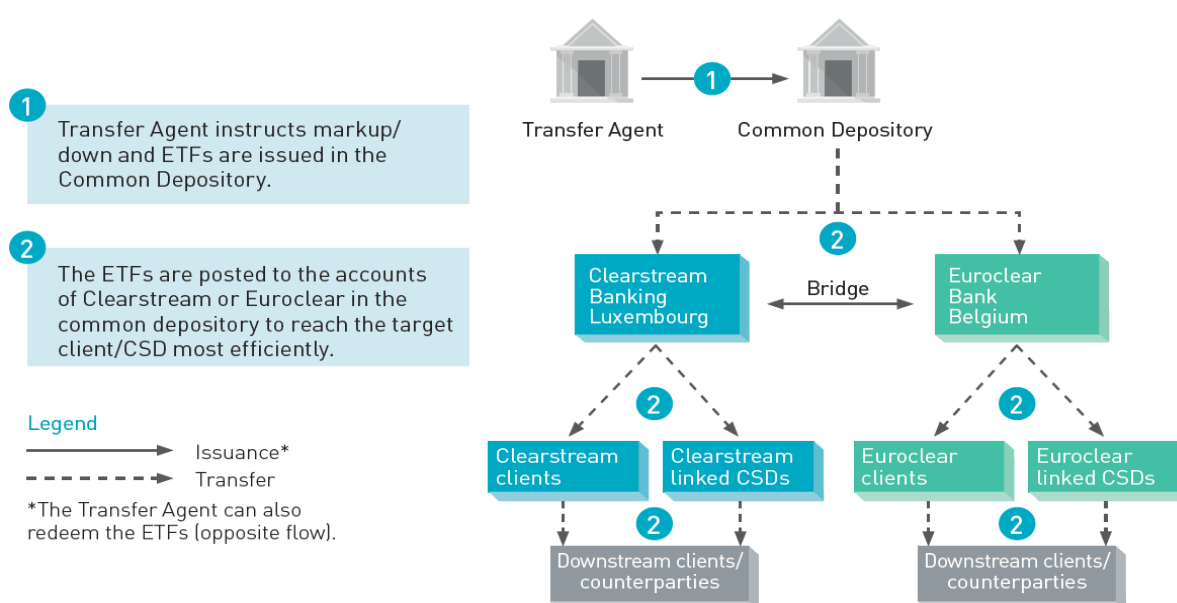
1

Transfer Agent instructs markup/down and ETFs are issued in the Common Depository.

2

The ETFs are posted to the accounts of Clearstream or Euroclear in the common depository to reach the target client/CSD most efficiently.

Legend

Issuance*

Transfer

*The Transfer Agent can also redeem the ETFs (opposite flow).

Transfer Agent

1

Common Depository

2

Clearstream Banking Luxembourg

Bridge

Euroclear Bank Belgium

2

2

Clearstream clients

Clearstream linked CSDs

Euroclear clients

Euroclear linked CSDs

2

2

Downstream clients/ counterparties

Downstream clients/ counterparties